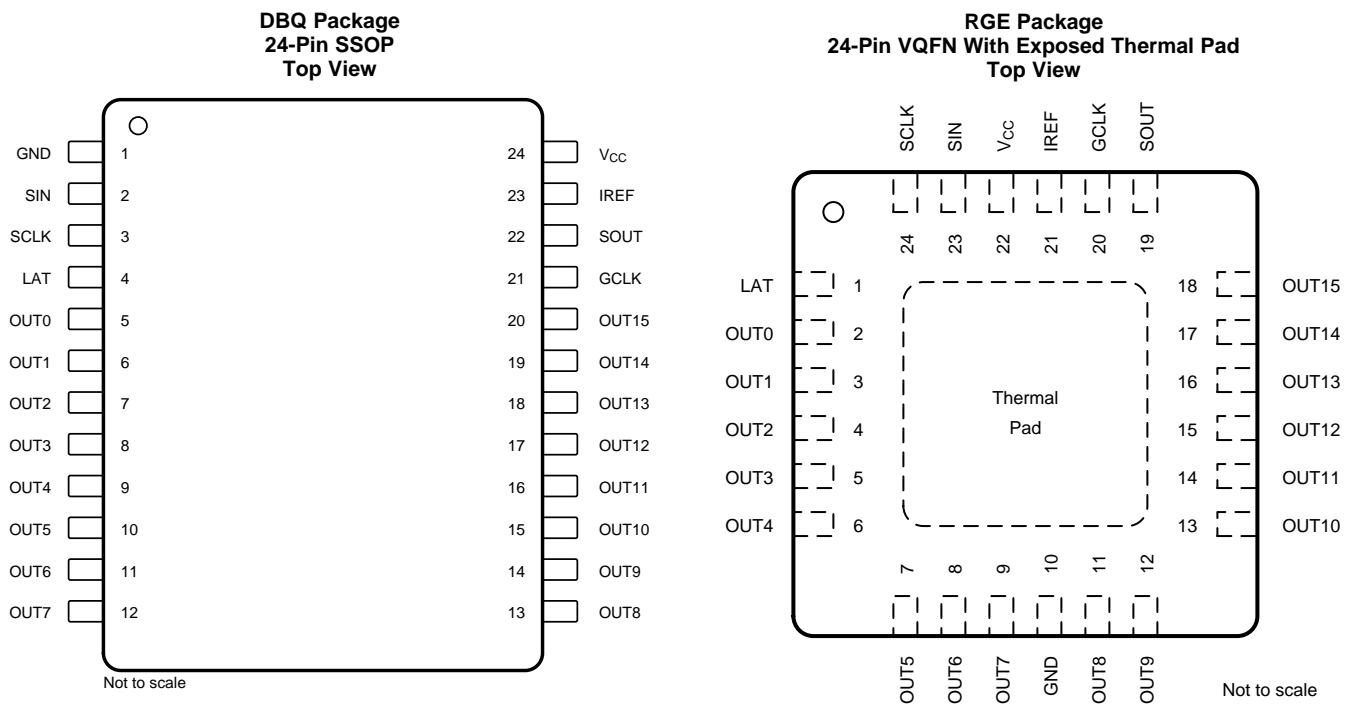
DBQ Package
24-Pin SSOP
Top View

GND 1
SIN 2
SCLK 3
LAT 4
OUT0 5
OUT1 6
OUT2 7
OUT3 8
OUT4 9
OUT5 10
OUT6 11
OUT7 12

24 $V_{CC}$
23 IREF
22 SOUT
21 GCLK
20 OUT15
19 OUT14
18 OUT13
17 OUT12
16 OUT11
15 OUT10
14 OUT9
13 OUT8

Not to scale

RGE Package
24-Pin VQFN With Exposed Thermal Pad
Top View

SCLK SIN $V_{CC}$ IREF GCLK SOUT
24 23 22 21 20 19

LAT 1
OUT0 2
OUT1 3
OUT2 4
OUT3 5
OUT4 6

Thermal Pad

18 OUT15
17 OUT14
16 OUT13
15 OUT12
14 OUT11
13 OUT10

7 8 9 10 11 12
OUT5 OUT6 OUT7 GND OUT8 OUT9

Not to scale